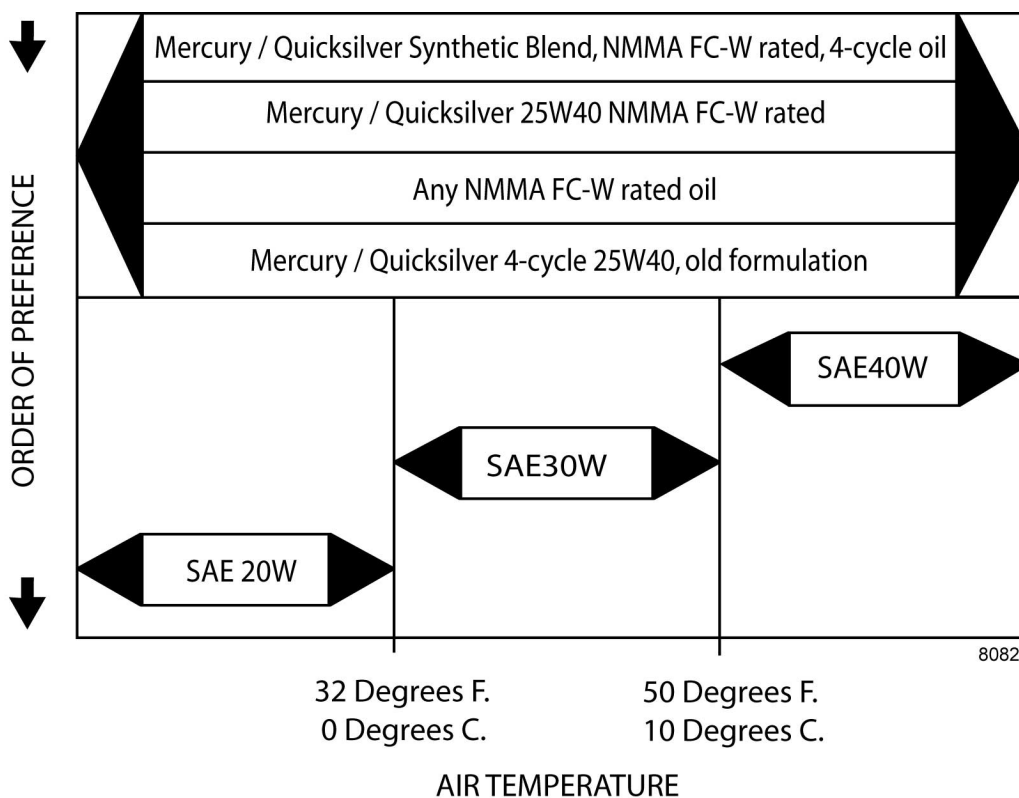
ORDER OF PREFERENCE

Mercury / Quicksilver Synthetic Blend, NMMA FC-W rated, 4-cycle oil

Mercury / Quicksilver 25W40 NMMA FC-W rated

Any NMMA FC-W rated oil

Mercury / Quicksilver 4-cycle 25W40, old formulation

SAE40W

SAE30W

SAE 20W

8082

32 Degrees F.
0 Degrees C.

50 Degrees F.
10 Degrees C.

AIR TEMPERATURE